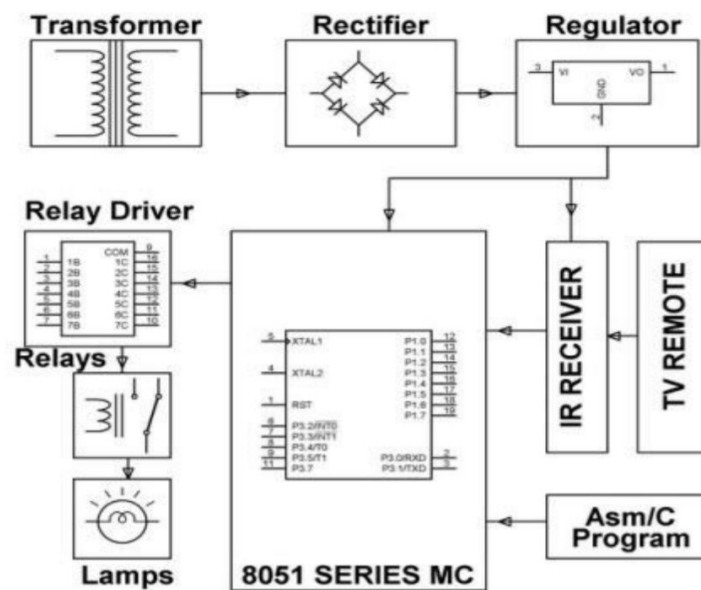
Transformer

Rectifier

Regulator

3 VI VO 1 GND 2

Relay Driver

1 1B 2 2B 3 3B 4 4B 5 5B 6 6B 7 7B COM 9 1C 16 2C 15 3C 14 4C 13 5C 12 6C 11 7C 10

Relays

Lamps

19 XTAL1
18 XTAL2
9 RST
12 P3.2/INT0
13 P3.3/INT1
14 P3.4/T0
15 P3.5/T1
17 P3.7

P1.0 1
P1.1 2
P1.2 3
P1.3 4
P1.4 5
P1.5 6
P1.6 7
P1.7 8

P3.0/RXD 10
P3.1/TXD 11

8051 SERIES MC

IR RECEIVER

TV REMOTE

Asm/C Program